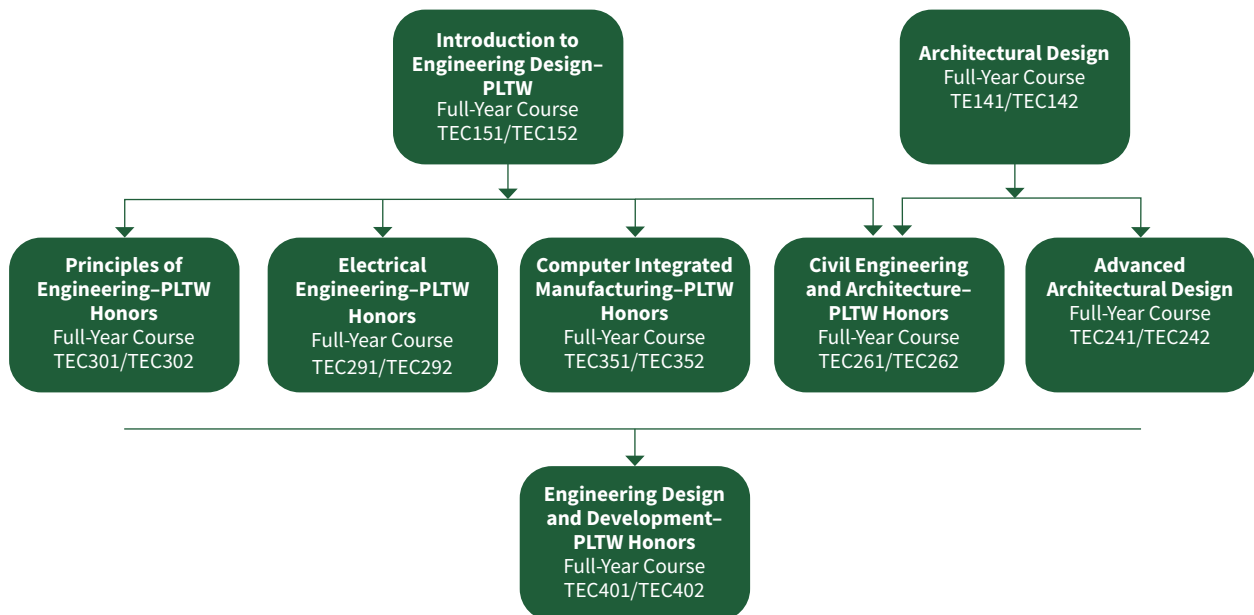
Introduction to Engineering Design–PLTW
Full-Year Course
TEC151/TEC152

Architectural Design
Full-Year Course
TE141/TEC142

Principles of Engineering–PLTW Honors
Full-Year Course
TEC301/TEC302

Electrical Engineering–PLTW Honors
Full-Year Course
TEC291/TEC292

Computer Integrated Manufacturing–PLTW Honors
Full-Year Course
TEC351/TEC352

Civil Engineering and Architecture–PLTW Honors
Full-Year Course
TEC261/TEC262

Advanced Architectural Design
Full-Year Course
TEC241/TEC242

Engineering Design and Development–PLTW Honors
Full-Year Course
TEC401/TEC402